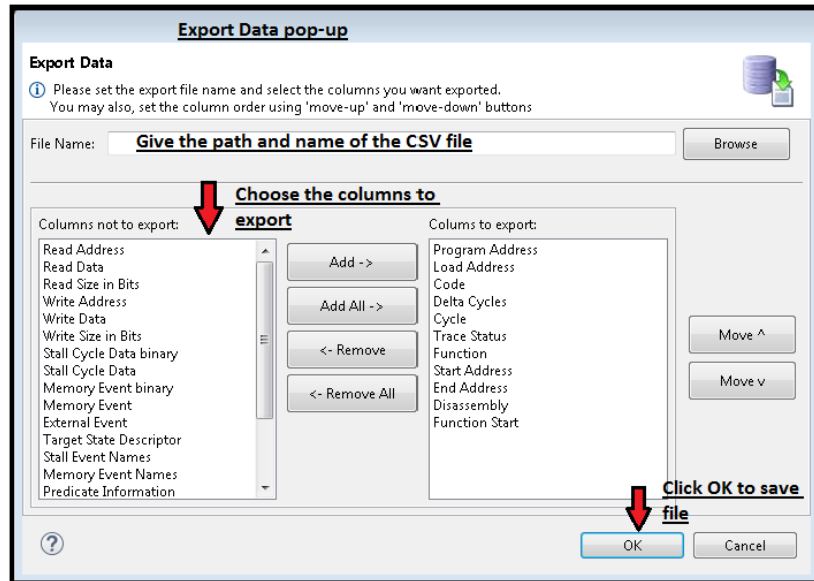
Export Data pop-up

Export Data

Please set the export file name and select the columns you want exported. You may also, set the column order using 'move-up' and 'move-down' buttons

File Name: Give the path and name of the CSV file

Browse

Choose the columns to export

Columns not to export:

Read Address
Read Data
Read Size in Bits
Write Address
Write Data
Write Size in Bits
Stall Cycle Data binary
Stall Cycle Data
Memory Event binary
Memory Event
External Event
Target State Descriptor
Stall Event Names
Memory Event Names
Predicate Information

Add ->

Add All ->

<- Remove

<- Remove All

Colums to export:

Program Address
Load Address
Code
Delta Cycles
Cycle
Trace Status
Function
Start Address
End Address
Disassembly
Function Start

Move ^

Move v

Click OK to save file

OK

Cancel